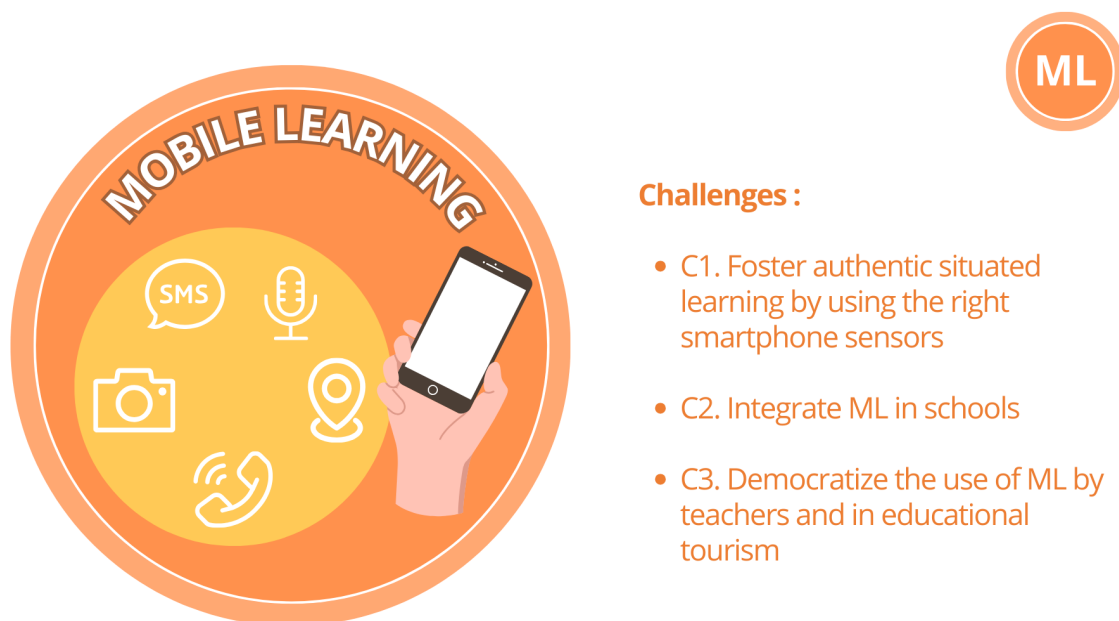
ML

MOBILE LEARNING

SMS

Challenges :

- C1. Foster authentic situated learning by using the right smartphone sensors
- C2. Integrate ML in schools
- C3. Democratize the use of ML by teachers and in educational tourism